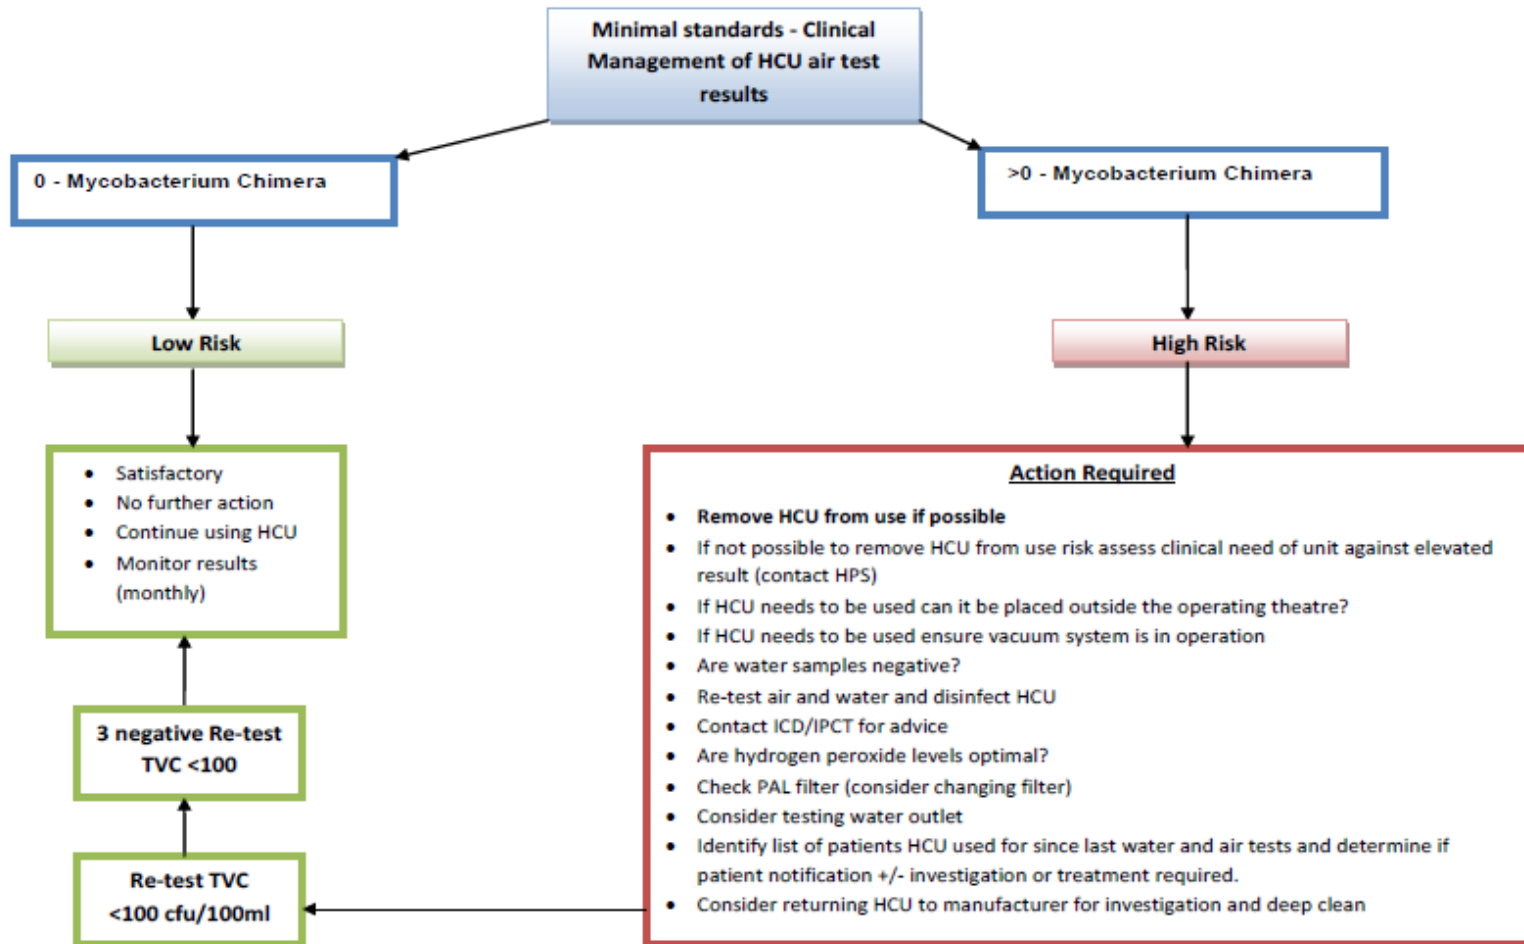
Minimal standards - Clinical Management of HCU air test results

0 - Mycobacterium Chimera

>0 - Mycobacterium Chimera

Low Risk

High Risk

- Satisfactory
- No further action
- Continue using HCU
- Monitor results (monthly)

Action Required

- Remove HCU from use if possible
- If not possible to remove HCU from use risk assess clinical need of unit against elevated result (contact HPS)
- If HCU needs to be used can it be placed outside the operating theatre?
- If HCU needs to be used ensure vacuum system is in operation
- Are water samples negative?
- Re-test air and water and disinfect HCU
- Contact ICD/IPCT for advice
- Are hydrogen peroxide levels optimal?
- Check PAL filter (consider changing filter)
- Consider testing water outlet
- Identify list of patients HCU used for since last water and air tests and determine if patient notification +/- investigation or treatment required.
- Consider returning HCU to manufacturer for investigation and deep clean

3 negative Re-test TVC <100

Re-test TVC <100 cfu/100ml